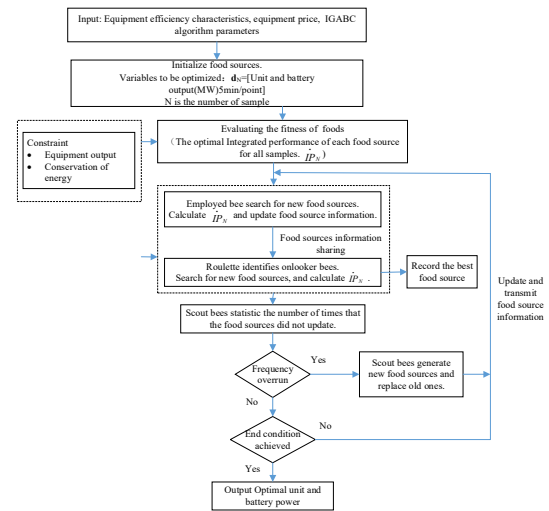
Input: Equipment efficiency characteristics, equipment price, IGABC algorithm parameters

Initialize food sources.
Variables to be optimized: $\mathbf{d}_N$=[Unit and battery output(MW)5min/point]
N is the number of sample

Constraint
• Equipment output
• Conservation of energy

Evaluating the fitness of foods
(The optimal Integrated performance of each food source for all samples. $\dot{IP}_N$)

Employed bee search for new food sources.
Calculate $\dot{IP}_N$ and update food source information.

Food sources information sharing

Roulette identifies onlooker bees.
Search for new food sources, and calculate $\dot{IP}_N$ .

Record the best food source

Update and transmit food source information

Scout bees statistic the number of times that the food sources did not update.

Frequency overrun

Yes

Scout bees generate new food sources and replace old ones.

No

End condition achieved

No

Yes

Output Optimal unit and battery power